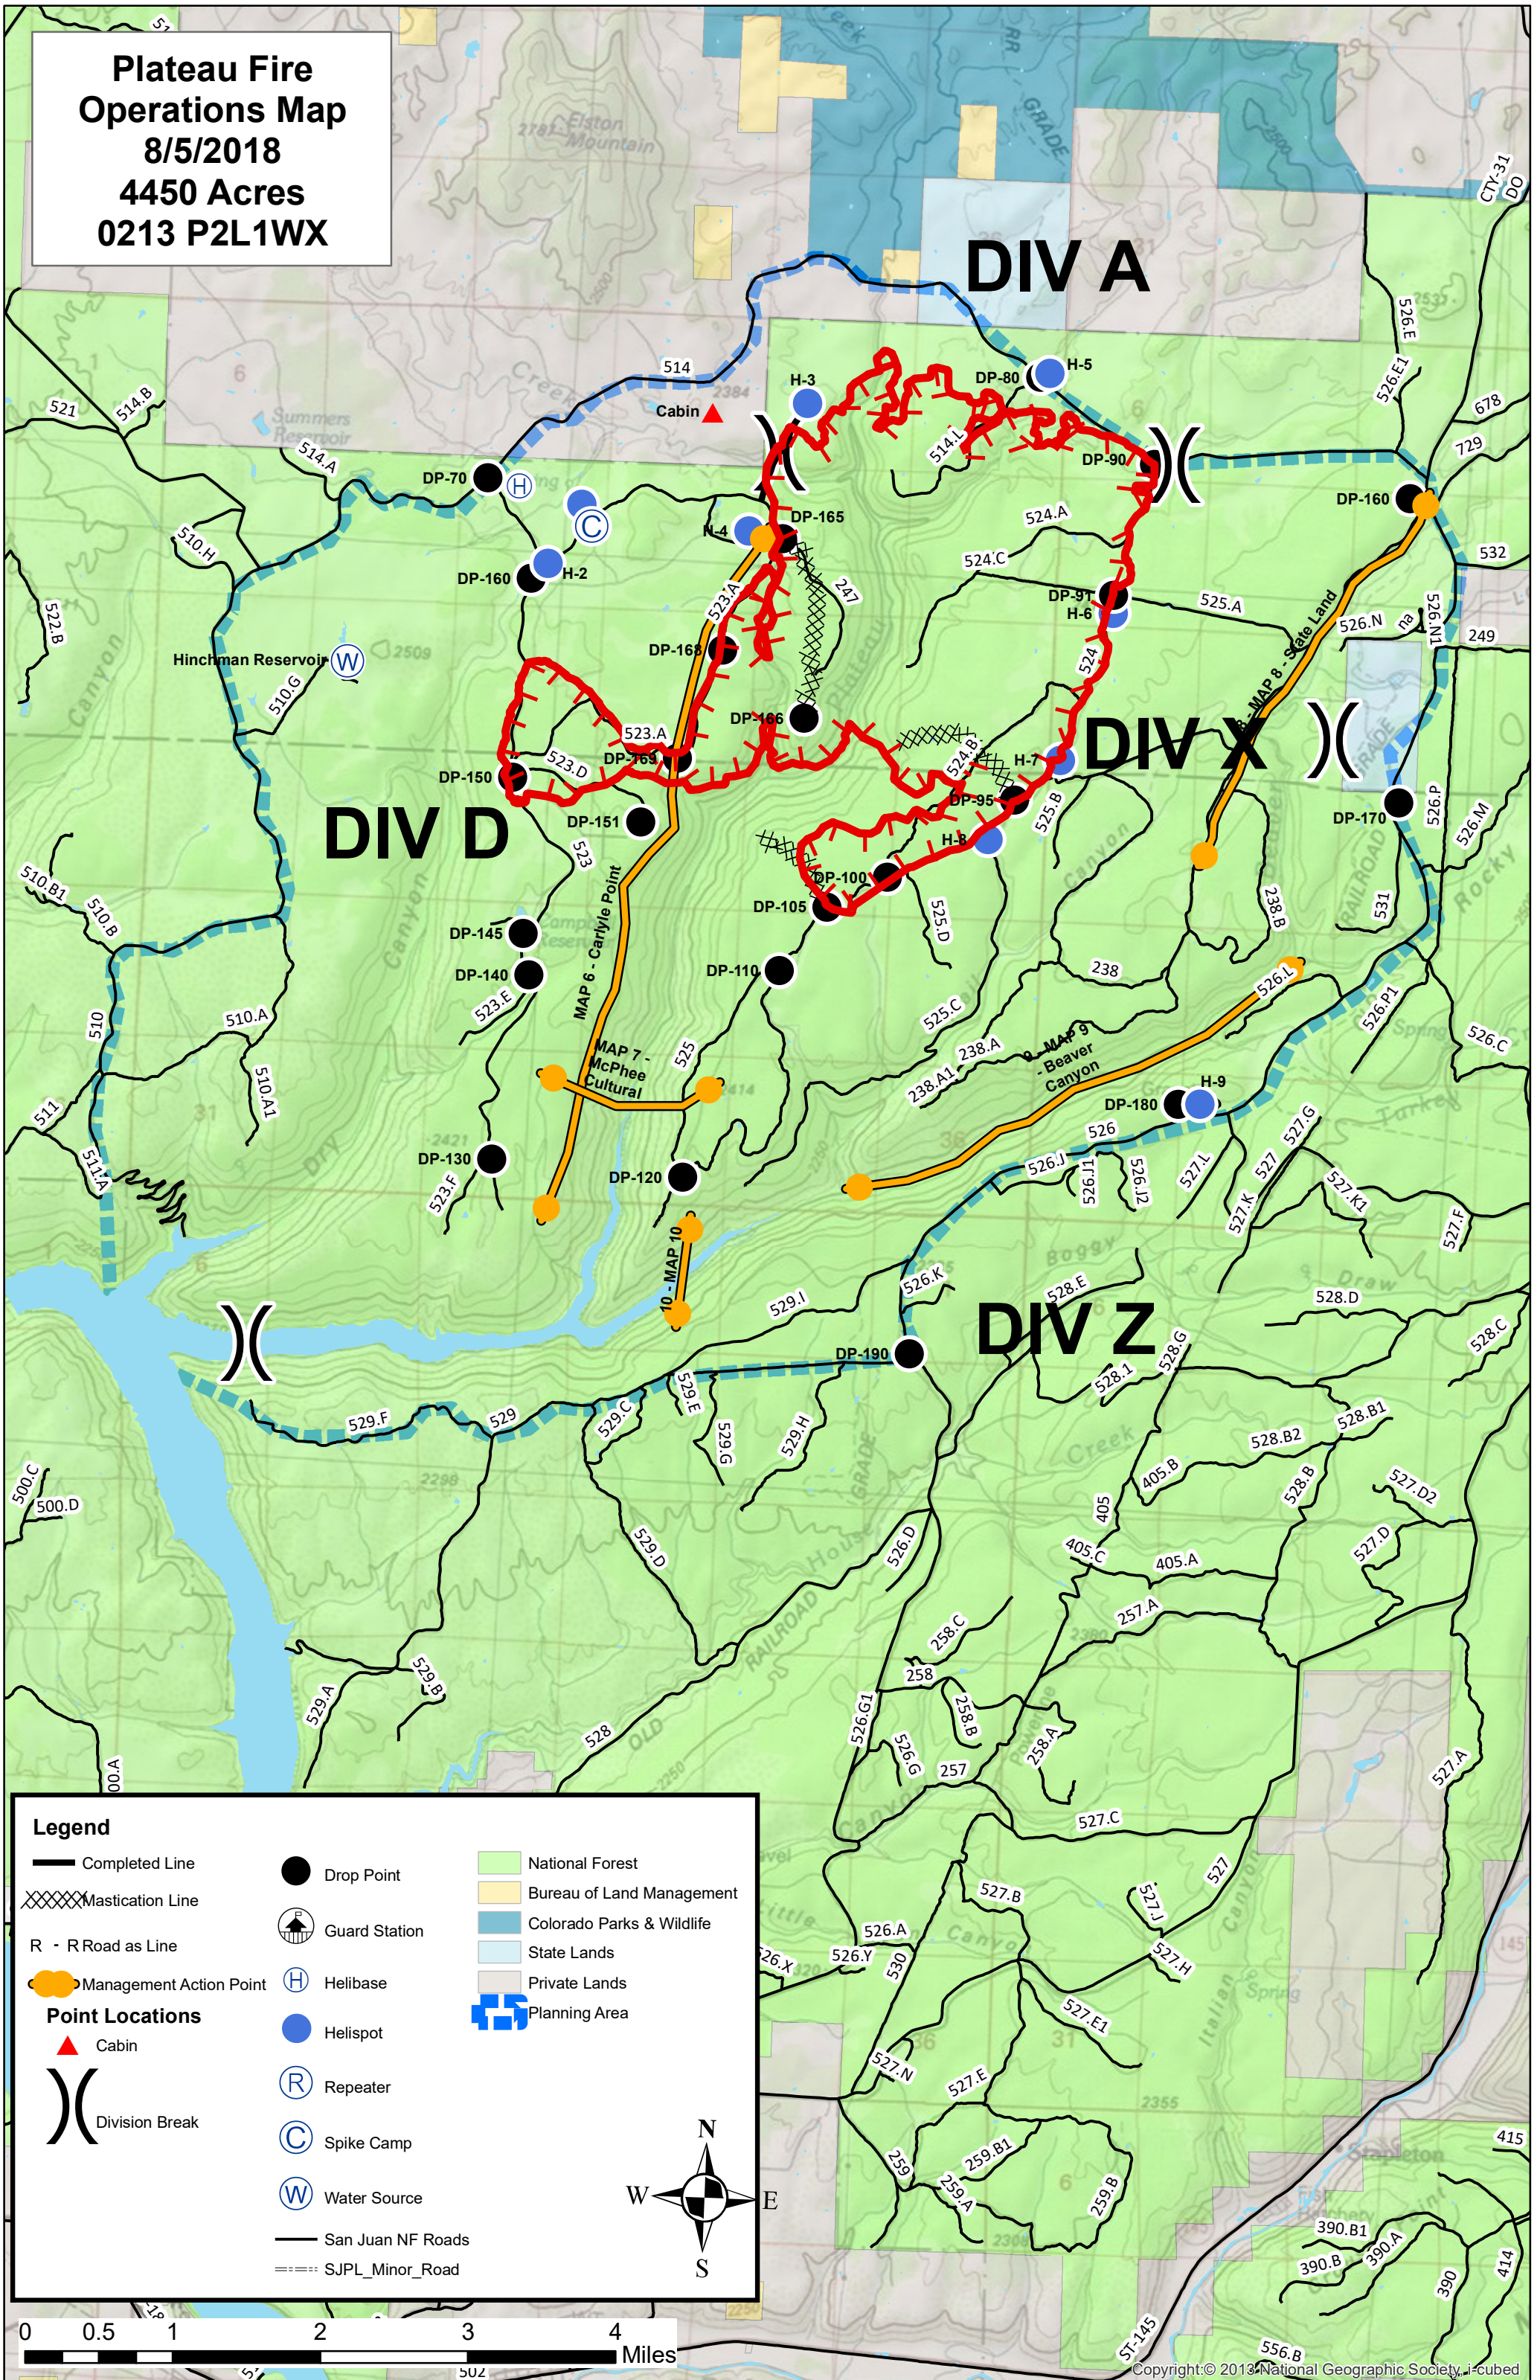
Plateau Fire
Operations Map
8/5/2018
4450 Acres
0213 P2L1WX

DIV A
DIV X
DIV D
DIV Z

Elston Mountain
RR GRADE
Summers Reservoir
Cabin
Hinchman Reservoir
Plateau
Dry Canyon
Boggy Draw
Turkey
Rocky
Creek
House Creek
OLD RAILROAD GRADE
Italian Canyon
Little Canyon
Spring
Stapleton

H-3
H-5
H-2
H-6
H-7
H-8
H-9
N-4
DP-70
DP-80
DP-90
DP-91
DP-95
DP-100
DP-105
DP-110
DP-120
DP-130
DP-140
DP-145
DP-150
DP-151
DP-160
DP-160
DP-165
DP-166
DP-168
DP-169
DP-170
DP-180
DP-190

MAP 6 - Carlyle Point
MAP 7 - McPhee Cultural
MAP 8 - State Land
MAP 9 - Beaver Canyon
10 - MAP 10

514
514.B
514.A
514.L
521
510.H
522.B
510.G
510.B1
510.B
510.A
510.A1
510
511
511.A
523
523.A
523.D
523.E
523.F
247
524
524.A
524.B
524.C
525
525.A
525.B
525.C
525.D
526
526.E
526.E1
526.N
526.N1
526.P
526.P1
526.M
526.L
526.J
526.J1
526.J2
526.K
526.C
526.D
526.G1
526.G
526.A
526.X
526.Y
527
527.G
527.K
527.K1
527.L
527.F
527.D
527.D2
527.A
527.B
527.C
527.J
527.H
527.E1
527.E
527.N
528
528.B
528.B1
528.B2
528.C
528.D
528.E
528.G
528.1
529
529.I
529.F
529.C
529.E
529.G
529.H
529.D
529.A
529.B
530
531
532
238
238.A
238.A1
238.B
249
257
257.A
258
258.A
258.B
258.C
259
259.A
259.B
259.B1
405
405.A
405.B
405.C
390
390.A
390.B
390.B1
414
415
500.C
500.D
500.A
502
556.B
ST-145
678
729
CTY-31 DO
na
2781
2500
2384
2509
2421
2414
2250
2298
2355
2380
2360
6
31
36
145

Legend
Completed Line
Mastication Line
R - R Road as Line
Management Action Point
Point Locations
Cabin
Division Break
Drop Point
Guard Station
Helibase
Helispot
Repeater
Spike Camp
Water Source
San Juan NF Roads
SJPL_Minor_Road
National Forest
Bureau of Land Management
Colorado Parks & Wildlife
State Lands
Private Lands
Planning Area

N
W
E
S

0 0.5 1 2 3 4
Miles

Copyright:© 2013 National Geographic Society, i-cubed